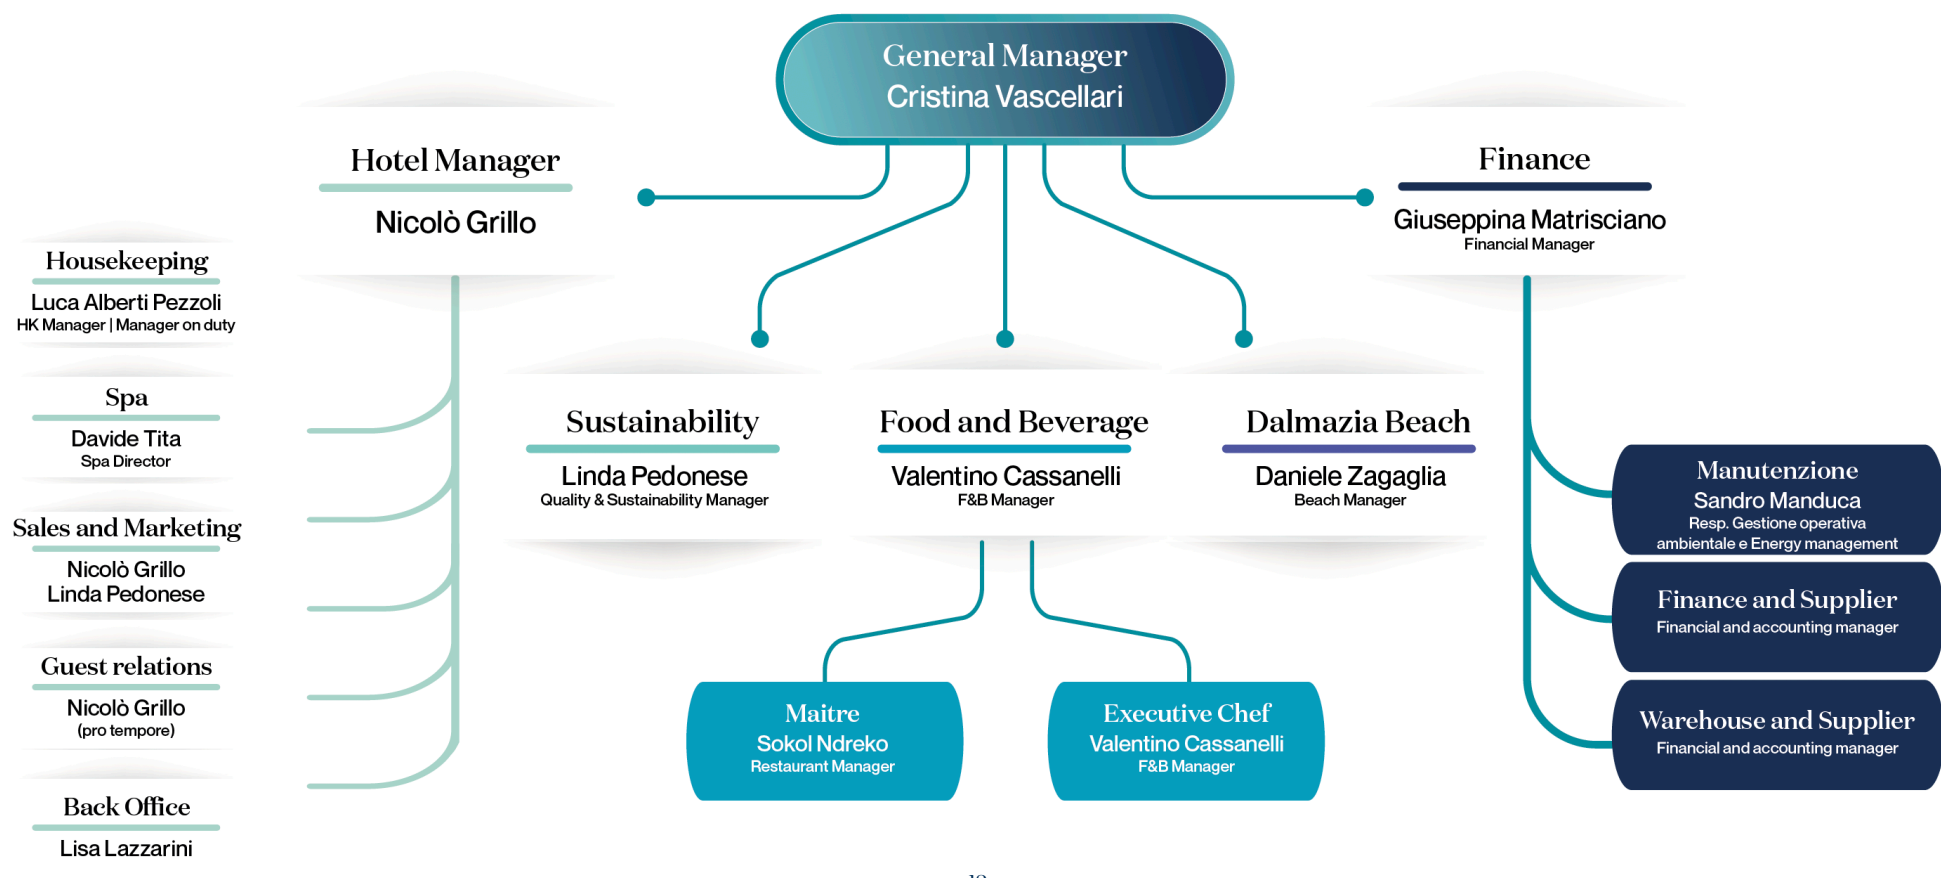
General Manager
Cristina Vascellari

Hotel Manager
Nicolò Grillo

Finance
Giuseppina Matrisciano
Financial Manager

Housekeeping
Luca Alberti Pezzoli
HK Manager | Manager on duty

Spa
Davide Tita
Spa Director

Sales and Marketing
Nicolò Grillo
Linda Pedonese

Guest relations
Nicolò Grillo
(pro tempore)

Back Office
Lisa Lazzarini

Sustainability
Linda Pedonese
Quality & Sustainability Manager

Food and Beverage
Valentino Cassanelli
F&B Manager

Dalmazia Beach
Daniele Zagaglia
Beach Manager

Maitre
Sokol Ndreko
Restaurant Manager

Executive Chef
Valentino Cassanelli
F&B Manager

Manutenzione
Sandro Manduca
Resp. Gestione operativa ambientale e Energy management

Finance and Supplier
Financial and accounting manager

Warehouse and Supplier
Financial and accounting manager